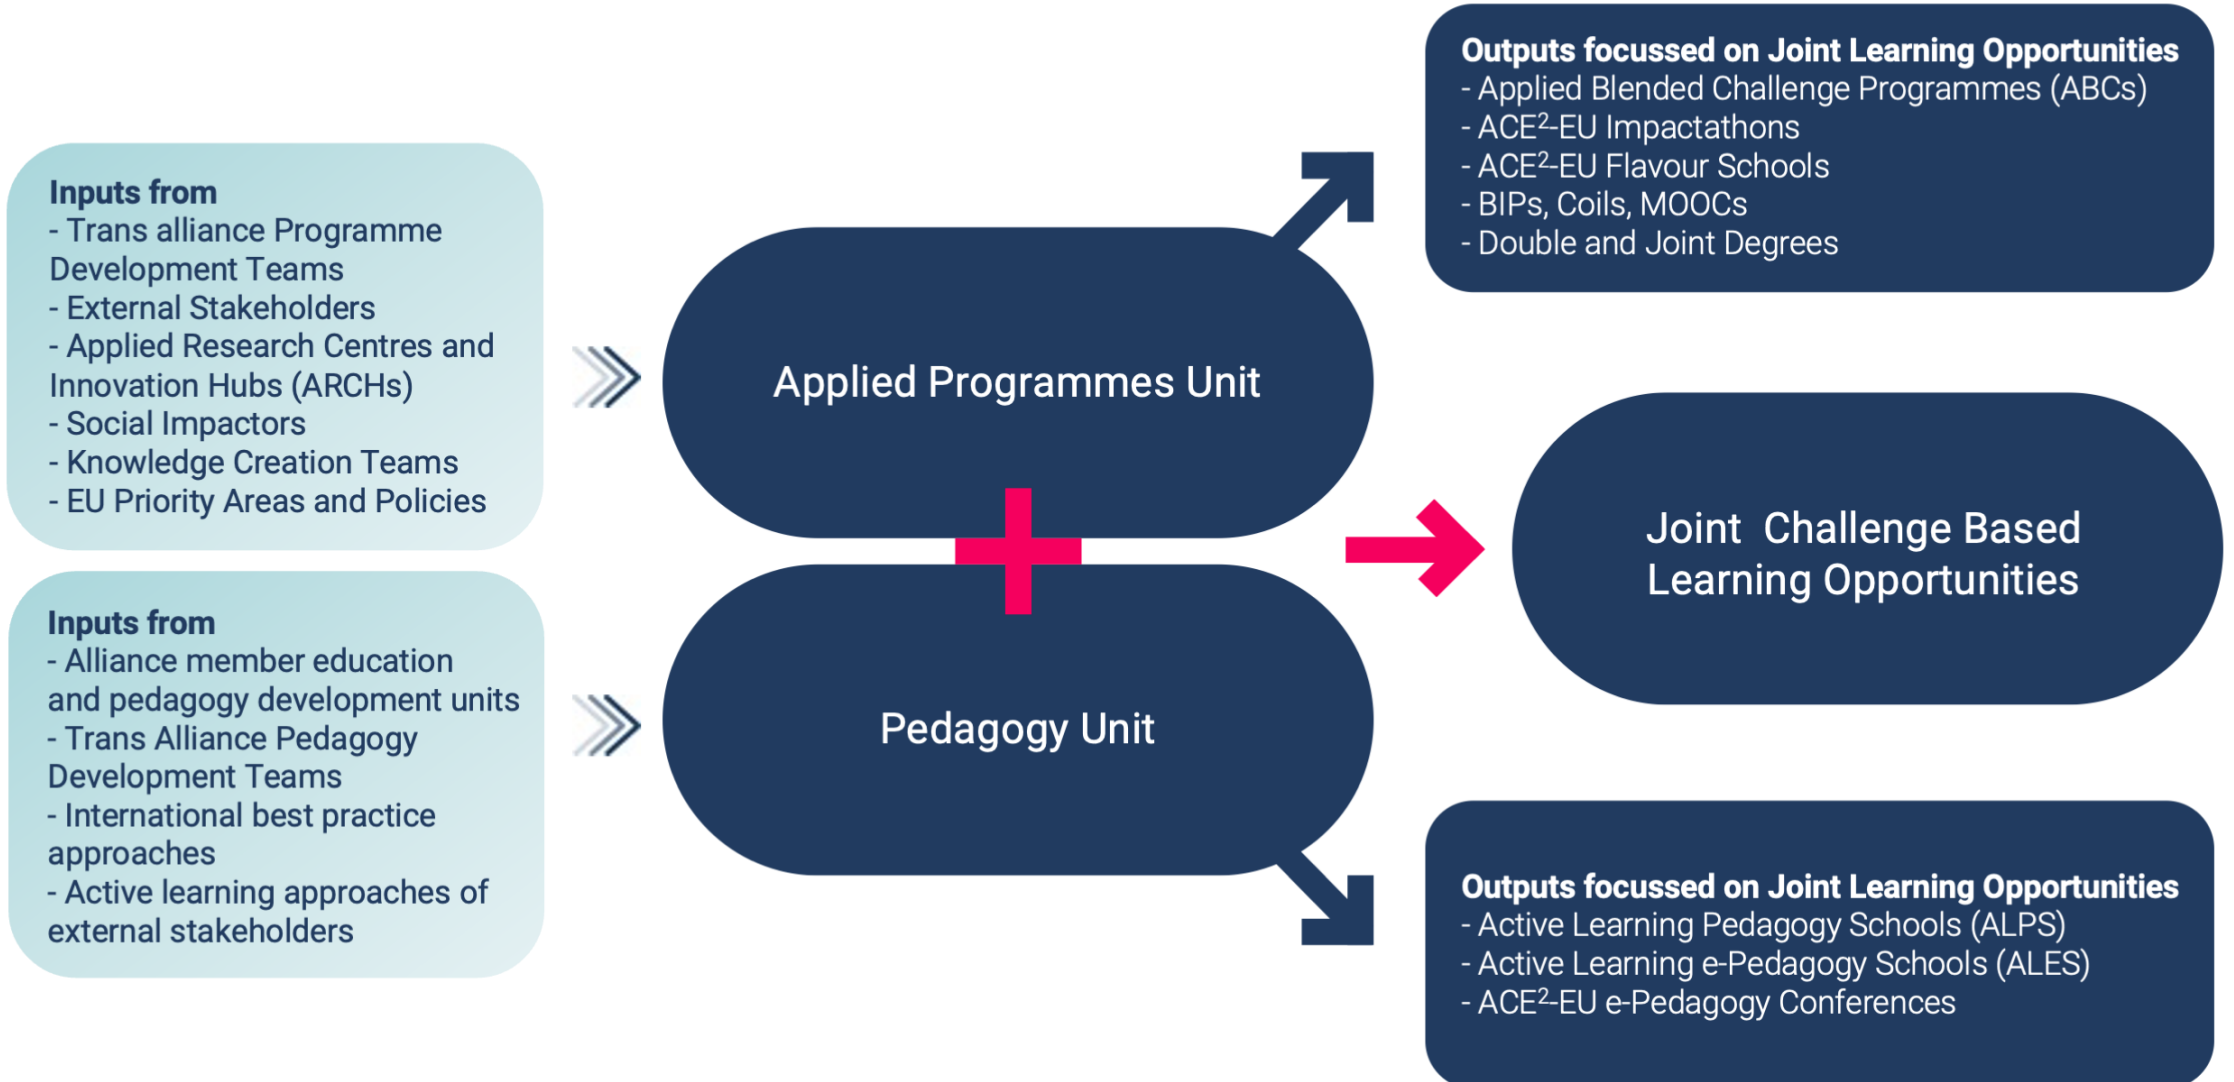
Inputs from
- Trans alliance Programme Development Teams
- External Stakeholders
- Applied Research Centres and Innovation Hubs (ARCHs)
- Social Impactors
- Knowledge Creation Teams
- EU Priority Areas and Policies

Inputs from
- Alliance member education and pedagogy development units
- Trans Alliance Pedagogy Development Teams
- International best practice approaches
- Active learning approaches of external stakeholders

Applied Programmes Unit

Pedagogy Unit

Outputs focussed on Joint Learning Opportunities
- Applied Blended Challenge Programmes (ABCs)
- ACE$^2$-EU Impactathons
- ACE$^2$-EU Flavour Schools
- BIPs, Coils, MOOCs
- Double and Joint Degrees

Joint Challenge Based Learning Opportunities

Outputs focussed on Joint Learning Opportunities
- Active Learning Pedagogy Schools (ALPS)
- Active Learning e-Pedagogy Schools (ALES)
- ACE$^2$-EU e-Pedagogy Conferences